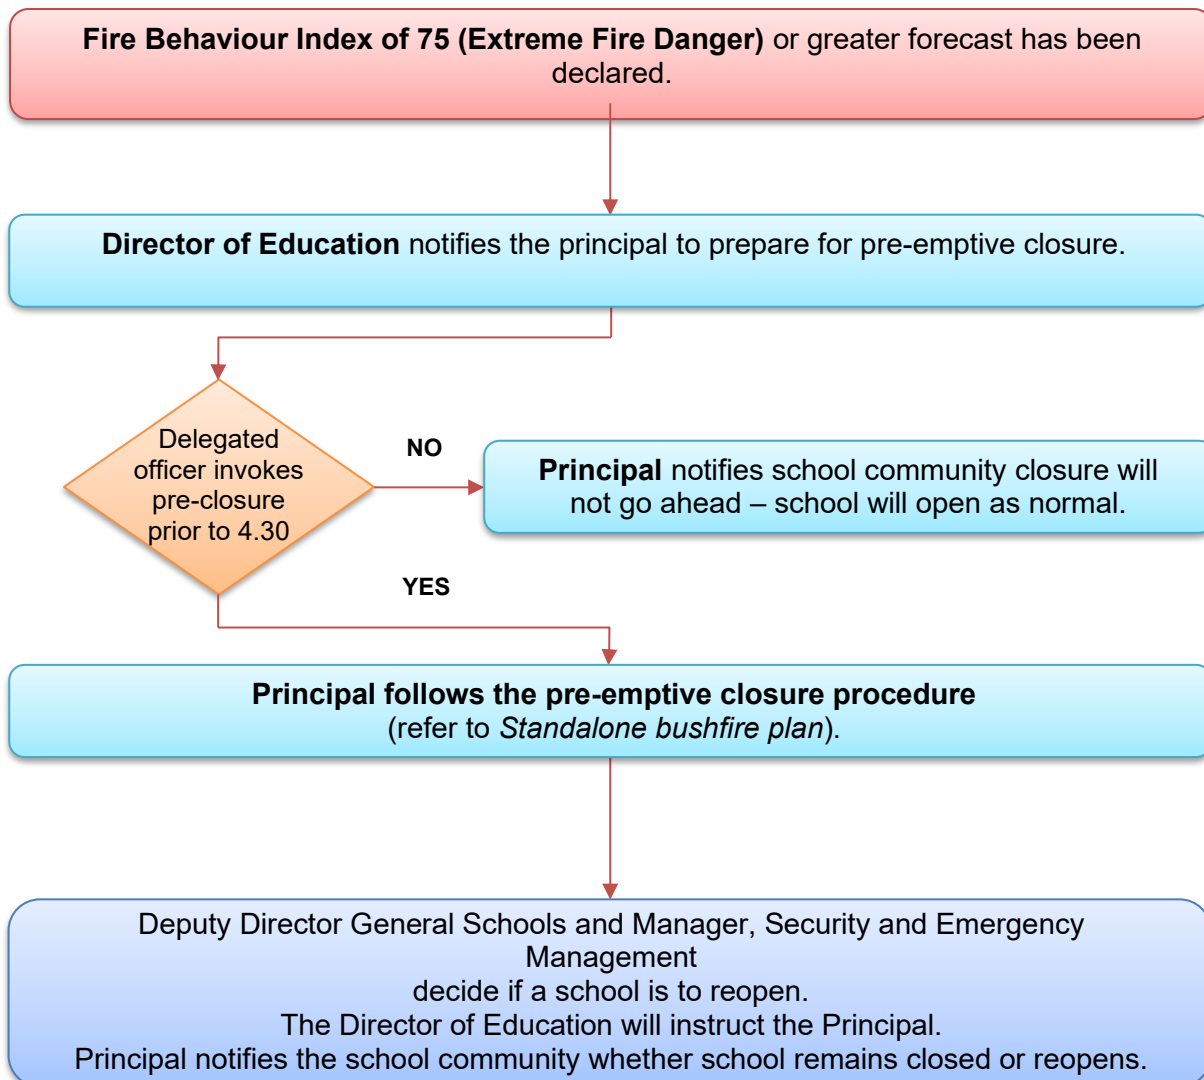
**Fire Behaviour Index of 75 (Extreme Fire Danger)** or greater forecast has been declared.

**Director of Education** notifies the principal to prepare for pre-emptive closure.

Delegated officer invokes pre-closure prior to 4.30

NO

**Principal** notifies school community closure will not go ahead – school will open as normal.

YES

**Principal follows the pre-emptive closure procedure**
(refer to *Standalone bushfire plan*).

Deputy Director General Schools and Manager, Security and Emergency Management
decide if a school is to reopen.
The Director of Education will instruct the Principal.
Principal notifies the school community whether school remains closed or reopens.